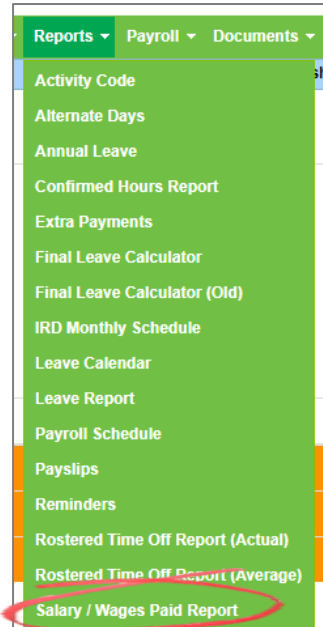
Reports ▾ Payroll ▾ Documents ▾

Activity Code
Alternate Days
Annual Leave
Confirmed Hours Report
Extra Payments
Final Leave Calculator
Final Leave Calculator (Old)
IRD Monthly Schedule
Leave Calendar
Leave Report
Payroll Schedule
Payslips
Reminders
Rostered Time Off Report (Actual)
Rostered Time Off Report (Average)
Salary / Wages Paid Report